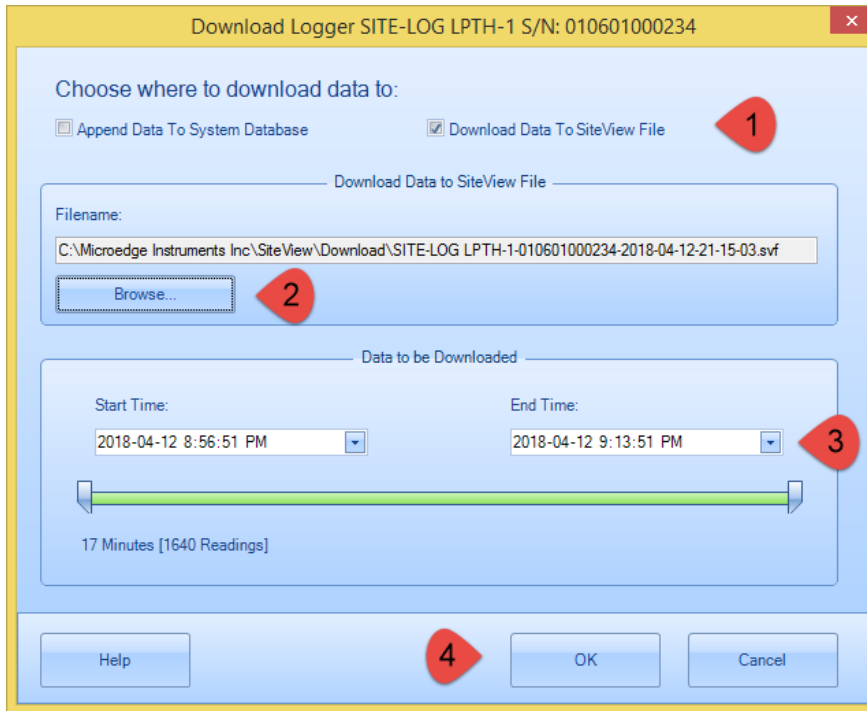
Download Logger SITE-LOG LPTH-1 S/N: 010601000234

Choose where to download data to:

Append Data To System Database

Download Data To SiteView File

1

Download Data to SiteView File

Filename:

C:\Microedge Instruments Inc\SiteView\Download\SITE-LOG LPTH-1-010601000234-2018-04-12-21-15-03.svf

Browse...

2

Data to be Downloaded

Start Time:

2018-04-12 8:56:51 PM

End Time:

2018-04-12 9:13:51 PM

3

17 Minutes [1640 Readings]

Help

4

OK

Cancel